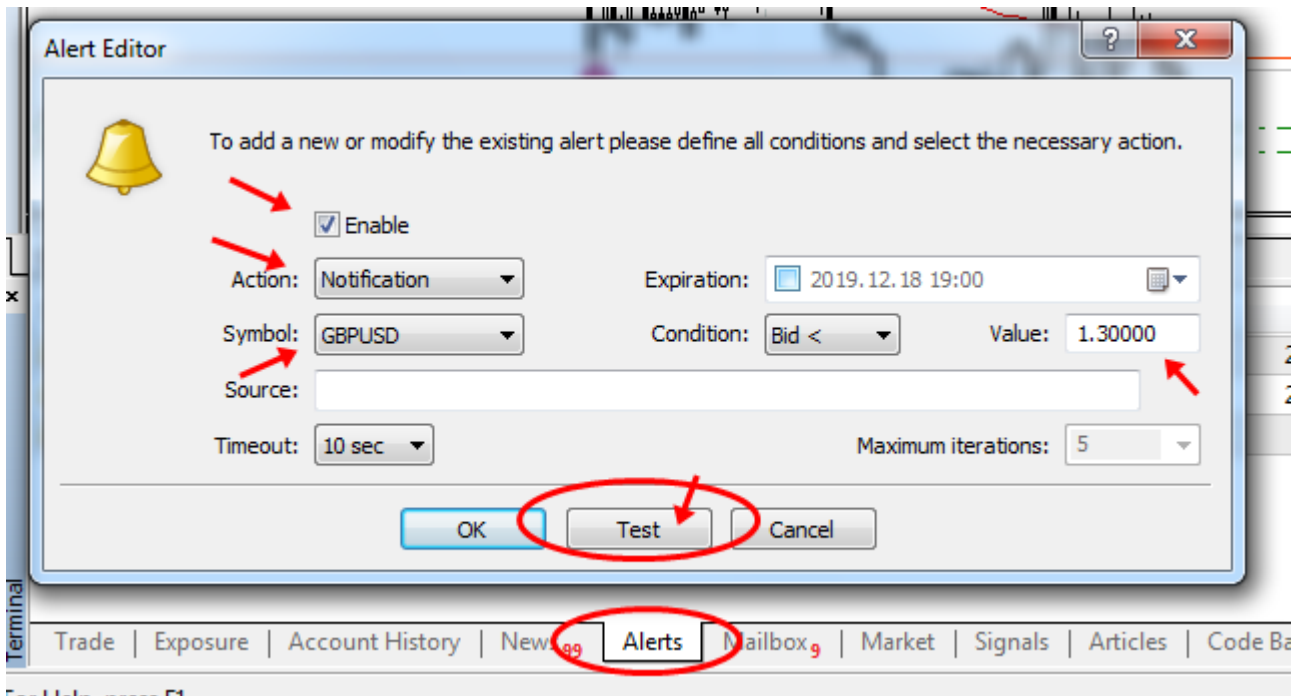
Alert Editor

To add a new or modify the existing alert please define all conditions and select the necessary action.

Enable

Action: Notification

Expiration: 2019.12.18 19:00

Symbol: GBPUSD

Condition: Bid <

Value: 1.30000

Source:

Timeout: 10 sec

Maximum iterations: 5

OK

Test

Cancel

Terminal

Trade | Exposure | Account History | News 99 | Alerts | Mailbox 9 | Market | Signals | Articles | Code Ba

For Help, press F1